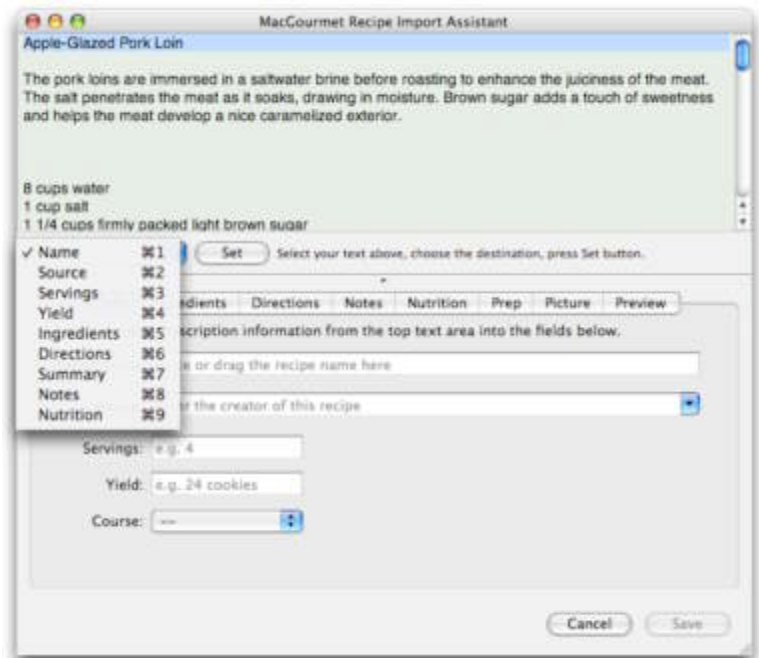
MacGourmet Recipe Import Assistant

Apple-Glazed Pork Loin

The pork loins are immersed in a saltwater brine before roasting to enhance the juiciness of the meat. The salt penetrates the meat as it soaks, drawing in moisture. Brown sugar adds a touch of sweetness and helps the meat develop a nice caramelized exterior.

8 cups water
1 cup salt
1 1/4 cups firmly packed light brown sugar

✓ Name ⌘1
Source ⌘2
Servings ⌘3
Yield ⌘4
Ingredients ⌘5
Directions ⌘6
Summary ⌘7
Notes ⌘8
Nutrition ⌘9

Set

Select your text above, choose the destination, press Set button.

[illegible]redients | Directions | Notes | Nutrition | Prep | Picture | Preview

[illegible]scription information from the top text area into the fields below.

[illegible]e or drag the recipe name here

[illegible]r the creator of this recipe

Servings: e.g. 4

Yield: e.g. 24 cookies

Course: ---

Cancel

Save